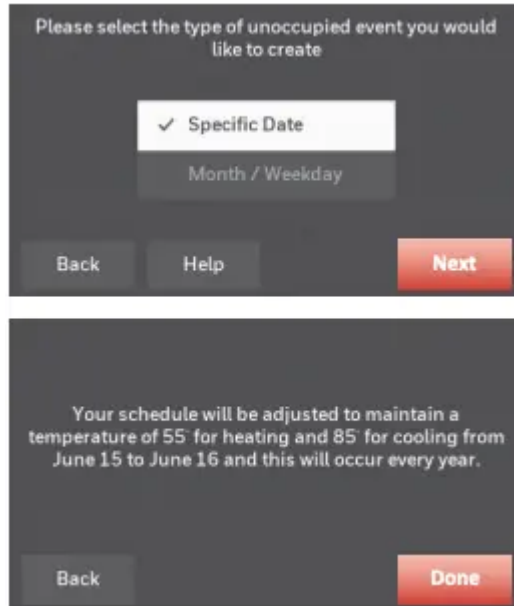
Please select the type of unoccupied event you would like to create

✓ Specific Date

Month / Weekday

Back

Help

Next

Your schedule will be adjusted to maintain a temperature of 55° for heating and 85° for cooling from June 15 to June 16 and this will occur every year.

Back

Done